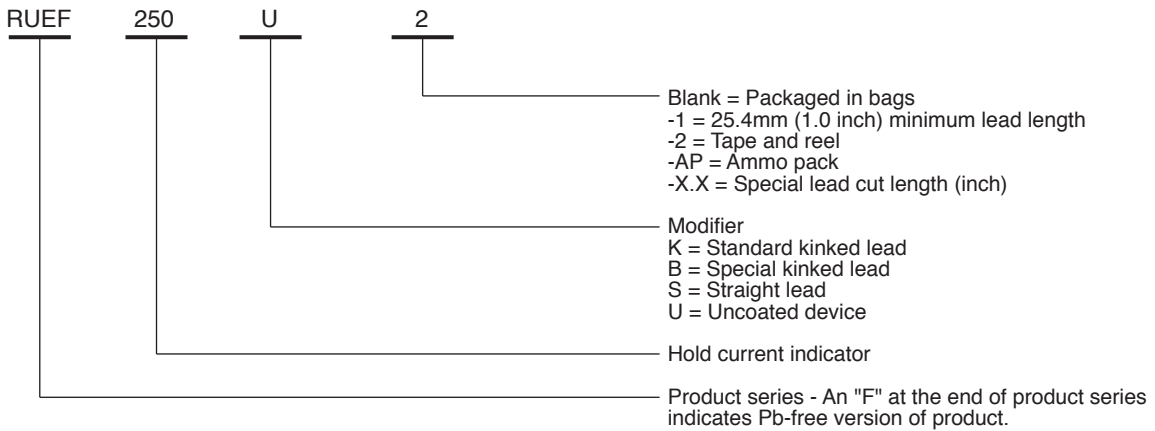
RUEF 250 U 2

Blank = Packaged in bags
-1 = 25.4mm (1.0 inch) minimum lead length
-2 = Tape and reel
-AP = Ammo pack
-X.X = Special lead cut length (inch)

Modifier
K = Standard kinked lead
B = Special kinked lead
S = Straight lead
U = Uncoated device

Hold current indicator

Product series - An "F" at the end of product series indicates Pb-free version of product.